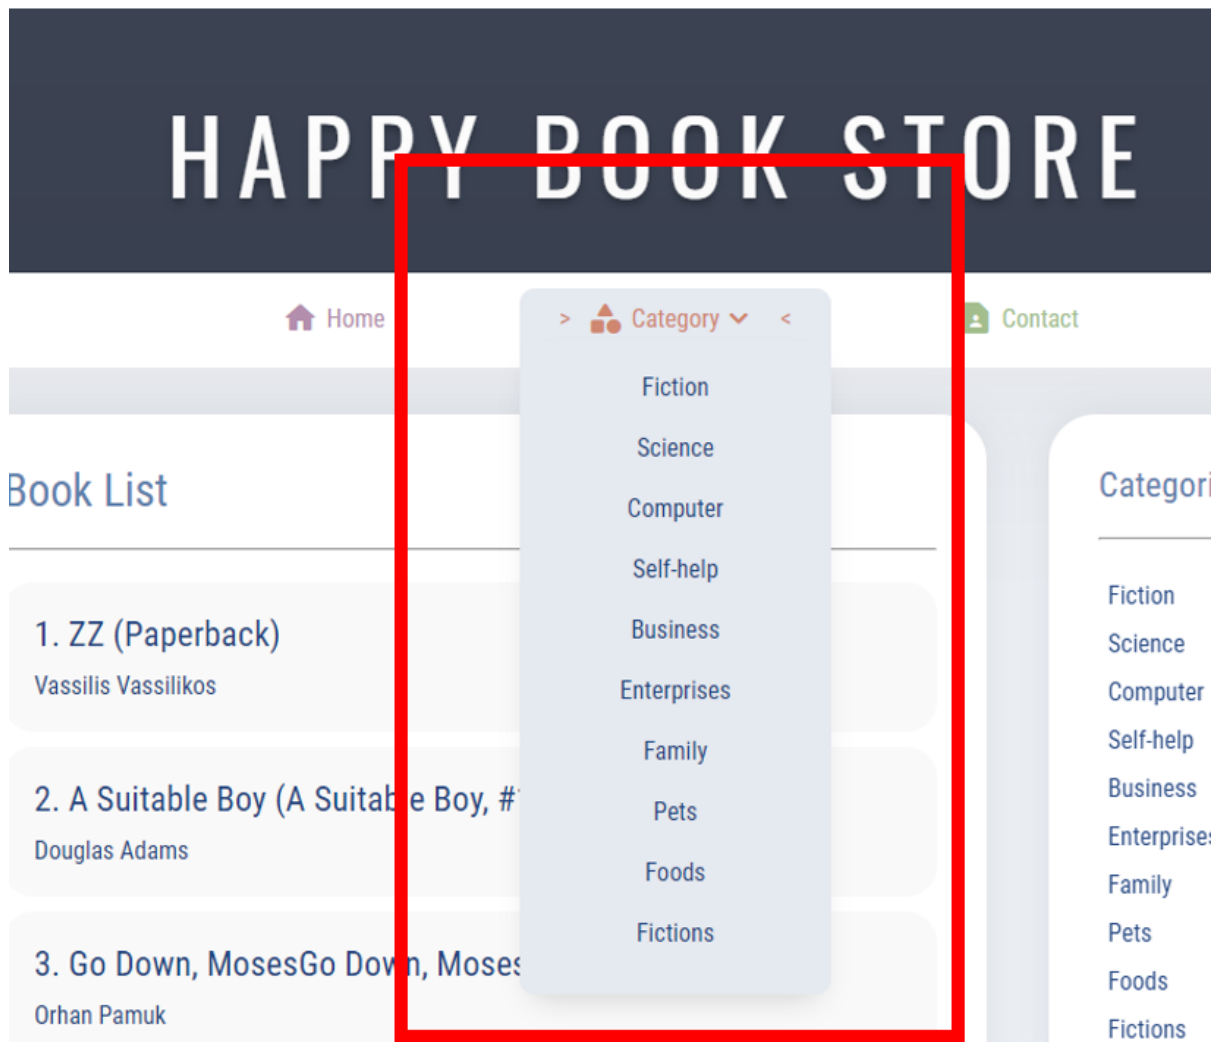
HAPPY BOOK STORE

Home

> Category <

Fiction
Science
Computer
Self-help
Business
Enterprises
Family
Pets
Foods
Fictions

Contact

Book List

1. ZZ (Paperback)
Vassilis Vassilikos

2. A Suitable Boy (A Suitab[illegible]e Boy, #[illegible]
Douglas Adams

3. Go Down, MosesGo Dow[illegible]n, Moses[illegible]
Orhan Pamuk

Categori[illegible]

Fiction
Science
Computer
Self-help
Business
Enterprise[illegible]
Family
Pets
Foods
Fictions